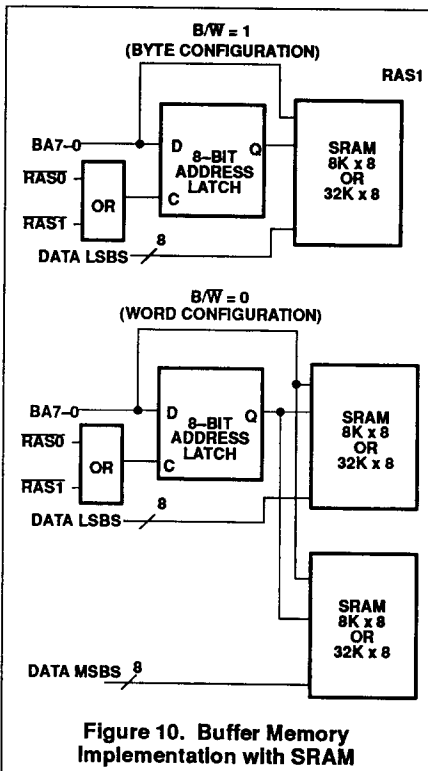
$B/\overline{W} = 1$
(BYTE CONFIGURATION)

RAS1

BA7–0

D

8-BIT ADDRESS LATCH

Q

C

SRAM 8K x 8 OR 32K x 8

$\overline{RAS0}$

OR

$\overline{RAS1}$

DATA LSBS

8

$B/\overline{W} = 0$
(WORD CONFIGURATION)

BA7–0

D

8-BIT ADDRESS LATCH

Q

C

SRAM 8K x 8 OR 32K x 8

$\overline{RAS0}$

OR

$\overline{RAS1}$

DATA LSBS

8

SRAM 8K x 8 OR 32K x 8

DATA MSBS

8

Figure 10. Buffer Memory Implementation with SRAM